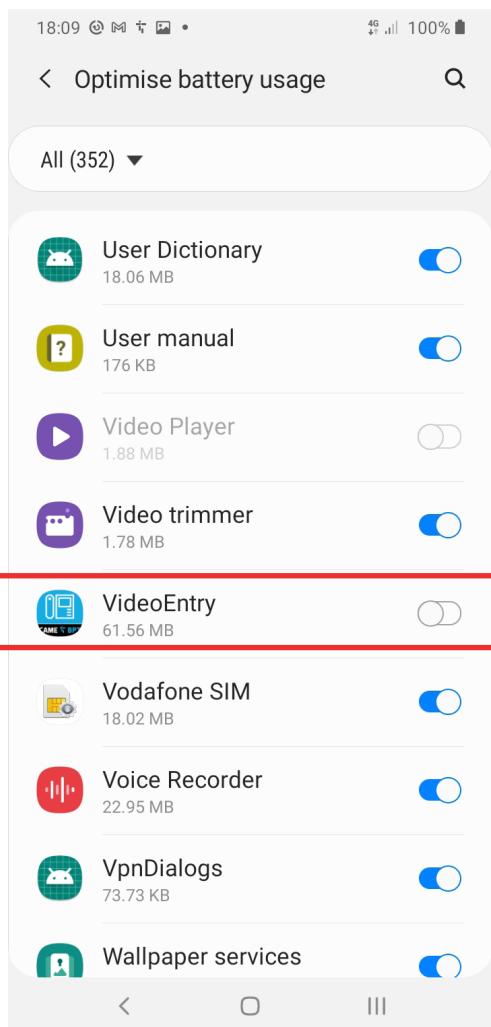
18:09 • 4G 100%

Optimise battery usage

All (352)

User Dictionary
18.06 MB

User manual
176 KB

Video Player
1.88 MB

Video trimmer
1.78 MB

VideoEntry
61.56 MB

Vodafone SIM
18.02 MB

Voice Recorder
22.95 MB

VpnDialogs
73.73 KB

Wallpaper services